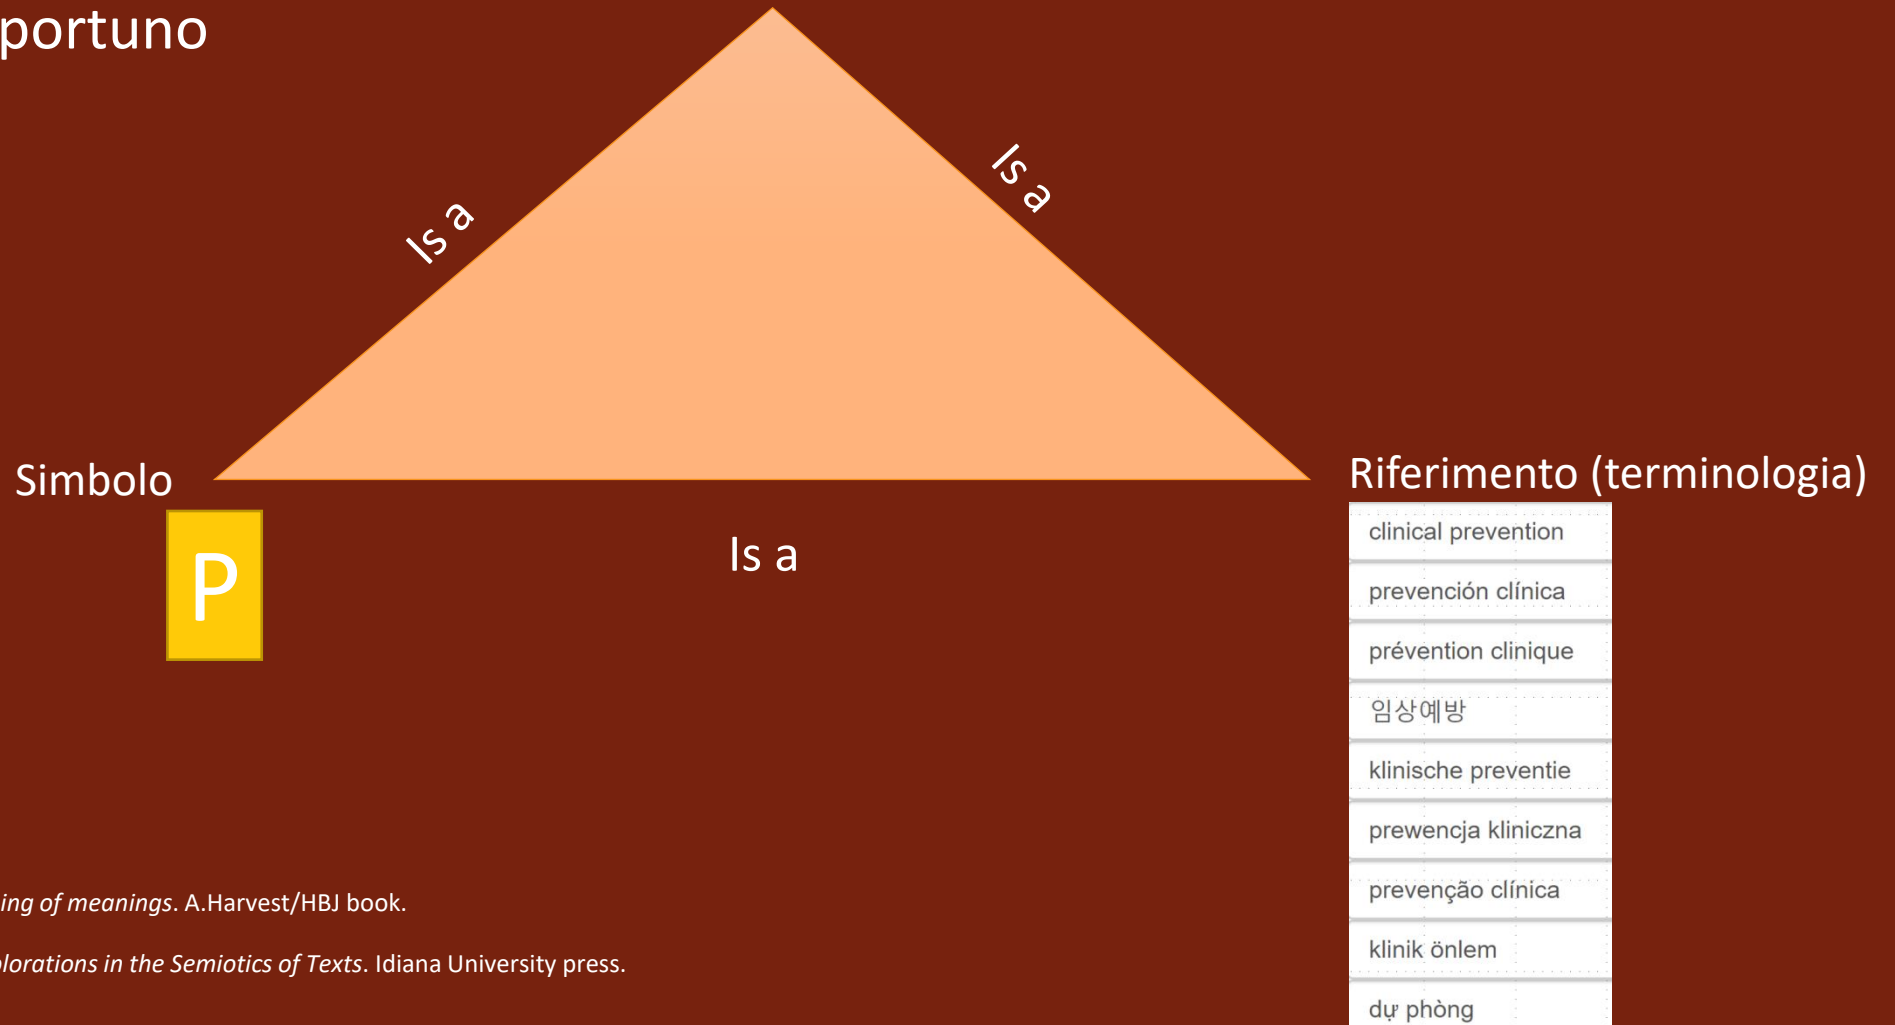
portuno

Is a

Is a

Simbolo

Riferimento (terminologia)

P

Is a

clinical prevention
prevención clínica
prévention clinique
임상예방
klinische preventie
prewencja kliniczna
prevenção clínica
klinik önlem
dự phòng

ing of meanings. A.Harvest/HBJ book.

lorations in the Semiotics of Texts. Idiana University press.